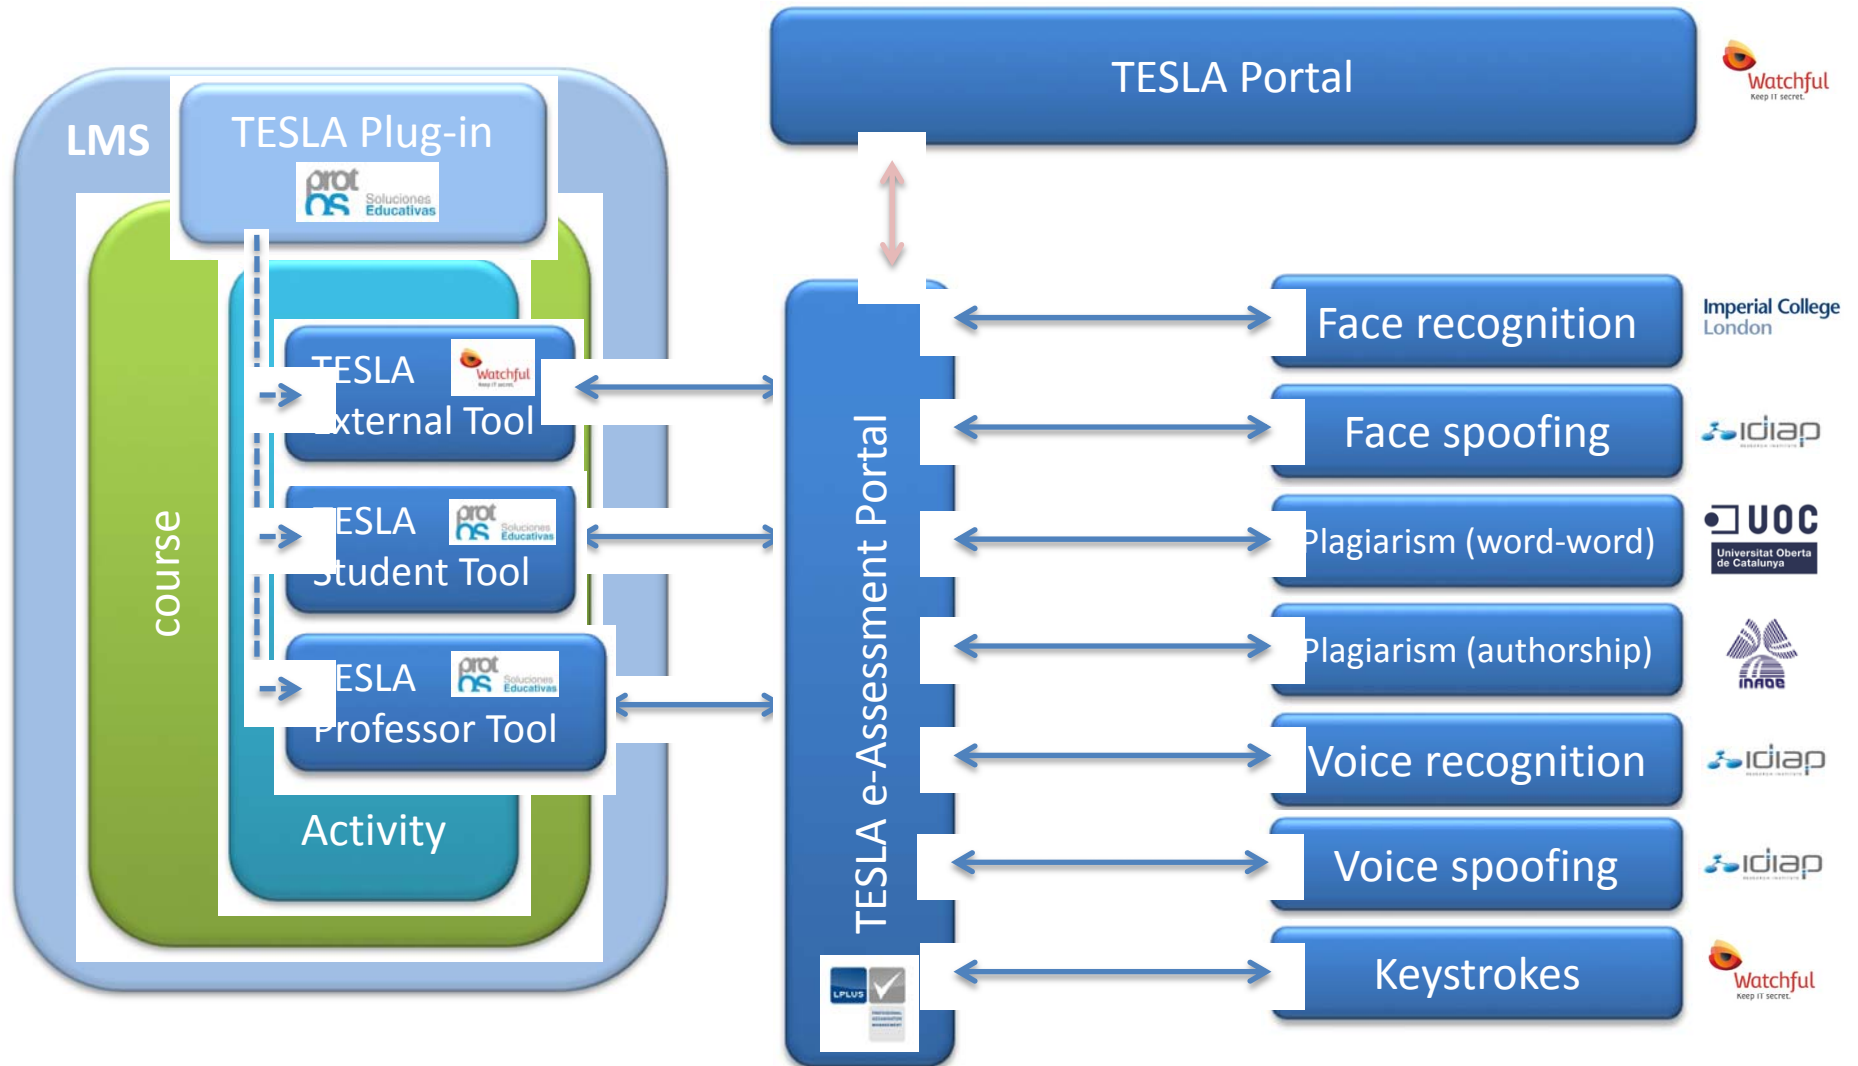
TESLA Portal

Watchful
Keep IT secret.

LMS

TESLA Plug-in
prot os Soluciones Educativas

course

TESLA External Tool
Watchful

TESLA Student Tool
prot os Soluciones Educativas

TESLA Professor Tool
prot os Soluciones Educativas

Activity

TESLA e-Assessment Portal

LPLUS

Face recognition
Imperial College London

Face spoofing
idiap

Plagiarism (word-word)
UOC Universitat Oberta de Catalunya

Plagiarism (authorship)
INAOE

Voice recognition
idiap

Voice spoofing
idiap

Keystrokes
Watchful
Keep IT secret.